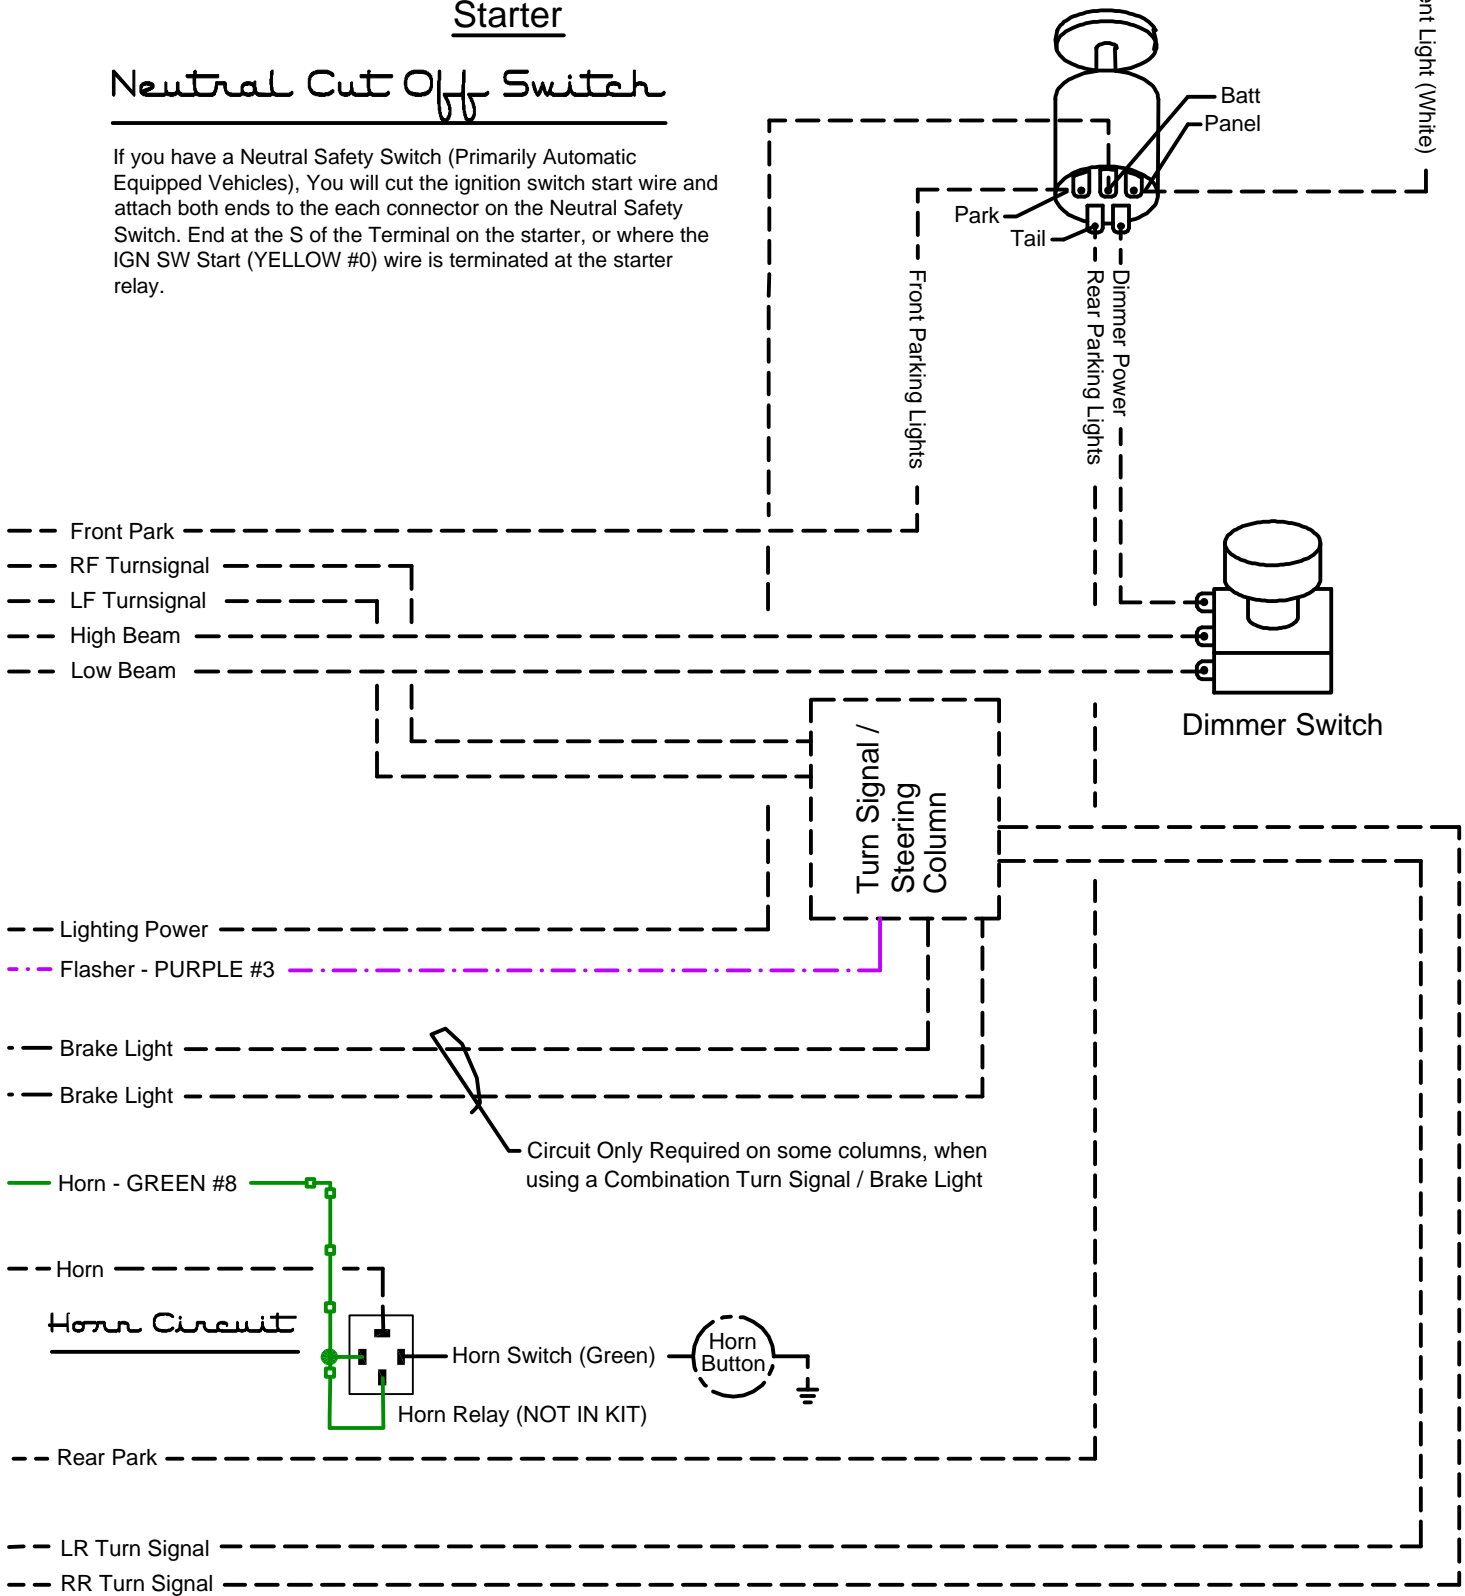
Starter

Neutral Cut Off Switch

If you have a Neutral Safety Switch (Primarily Automatic Equipped Vehicles), You will cut the ignition switch start wire and attach both ends to the each connector on the Neutral Safety Switch. End at the S of the Terminal on the starter, or where the IGN SW Start (YELLOW #0) wire is terminated at the starter relay.

Batt
Panel
Park
Tail
nt Light (White)
Front Parking Lights
Rear Parking Lights
Dimmer Power

Front Park
RF Turnsignal
LF Turnsignal
High Beam
Low Beam

Dimmer Switch

Turn Signal / Steering Column

Lighting Power
Flasher - PURPLE #3
Brake Light
Brake Light

Circuit Only Required on some columns, when using a Combination Turn Signal / Brake Light

Horn - GREEN #8
Horn
Horn Circuit
Horn Switch (Green)
Horn Button
Horn Relay (NOT IN KIT)
Rear Park
LR Turn Signal
RR Turn Signal